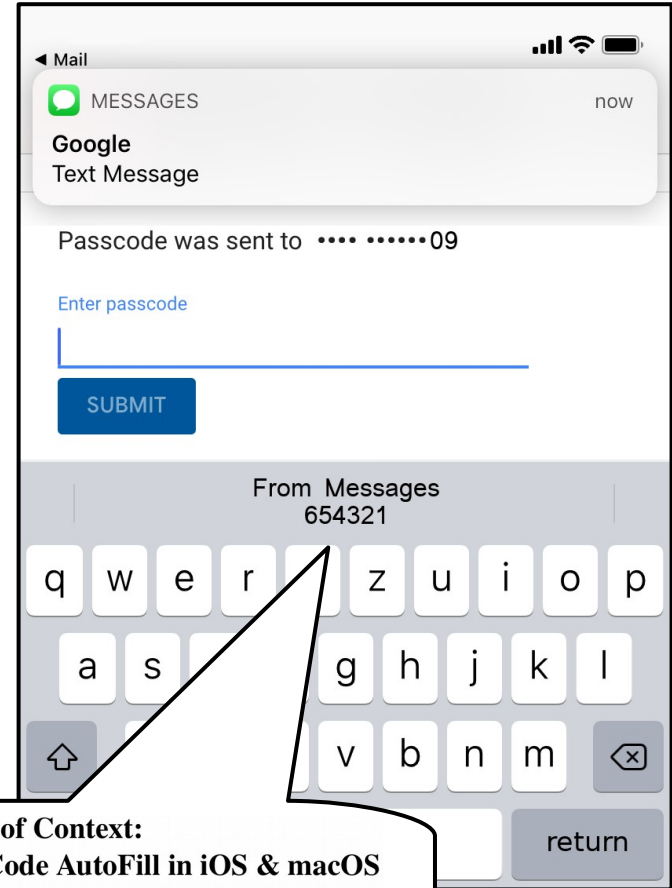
◀ Mail

MESSAGES now
Google
Text Message

Passcode was sent to •••• ••••••09

Enter passcode

SUBMIT

From Messages
654321

q w e r z u i o p
a s g h j k l
v b n m
return

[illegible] of Context:
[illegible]Code AutoFill in iOS & macOS